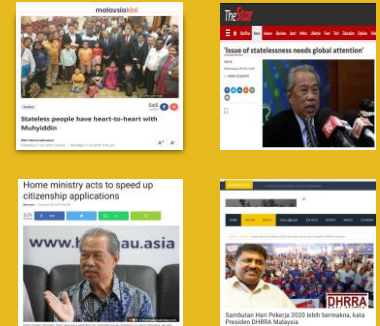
malaysiakini

Stateless people have heart-to-heart with Muhyiddin

TheStar

'Issue of statelessness needs global attention'

Home ministry acts to speed up citizenship applications

www.b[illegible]au.asia

DHRRA

Sambutan Hari Pekerja 2020 lebih bermakna, kata Presiden DHRRA Malaysia